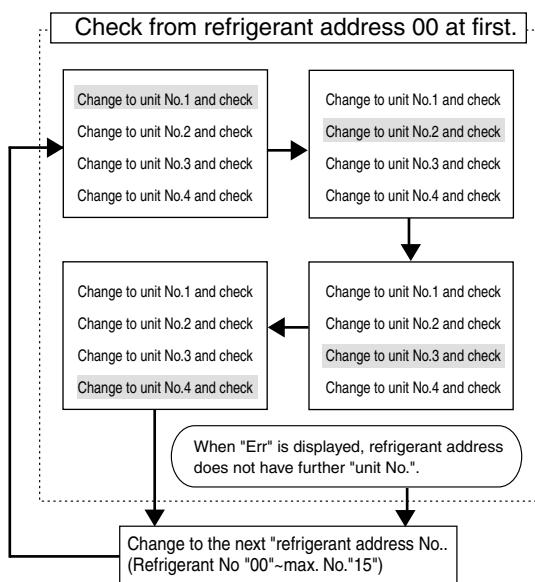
Check from refrigerant address 00 at first.

Change to unit No.1 and check
Change to unit No.2 and check
Change to unit No.3 and check
Change to unit No.4 and check

Change to unit No.1 and check
Change to unit No.2 and check
Change to unit No.3 and check
Change to unit No.4 and check

Change to unit No.1 and check
Change to unit No.2 and check
Change to unit No.3 and check
Change to unit No.4 and check

Change to unit No.1 and check
Change to unit No.2 and check
Change to unit No.3 and check
Change to unit No.4 and check

When "Err" is displayed, refrigerant address does not have further "unit No.".

Change to the next "refrigerant address No.. (Refrigerant No "00"~max. No."15")